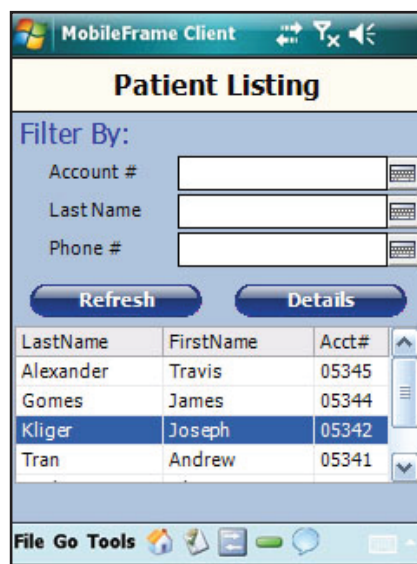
MobileFrame Client

Patient Listing

Filter By:

Account #

Last Name

Phone #

Refresh

Details

| LastName | FirstName | Acct# |
|---|---|---|
| Alexander | Travis | 05345 |
| Gomes | James | 05344 |
| Kliger | Joseph | 05342 |
| Tran | Andrew | 05341 |

File Go Tools